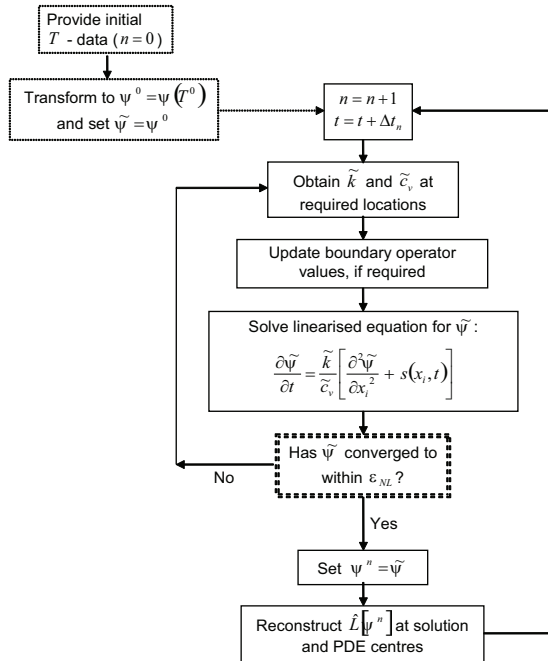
Provide initial $T$ - data ( $n = 0$ )

Transform to $\psi^0 = \psi(T^0)$ and set $\widetilde{\psi} = \psi^0$

$n = n + 1$
$t = t + \Delta t_n$

Obtain $\widetilde{k}$ and $\widetilde{c}_v$ at required locations

Update boundary operator values, if required

Solve linearised equation for $\widetilde{\psi}$ :

$\frac{\partial \widetilde{\psi}}{\partial t} = \frac{\widetilde{k}}{\widetilde{c}_v}\left[\frac{\partial^2 \widetilde{\psi}}{\partial x_i^2} + s(x_i, t)\right]$

Has $\widetilde{\psi}$ converged to within $\varepsilon_{NL}$ ?

No

Yes

Set $\psi^n = \widetilde{\psi}$

Reconstruct $\hat{L}[\psi^n]$ at solution and PDE centres